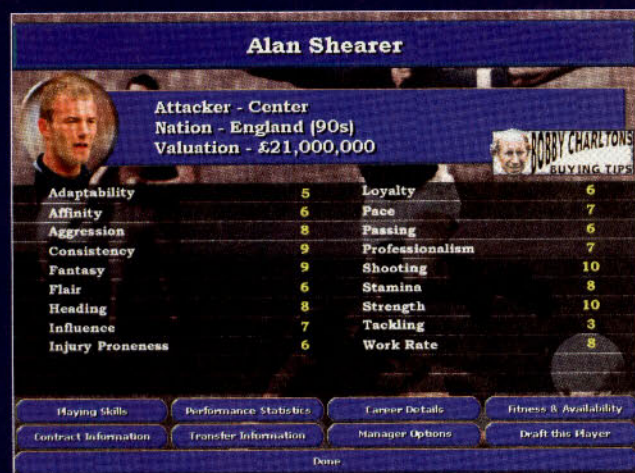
Alan Shearer

Attacker - Center
Nation - England (90s)
Valuation - £21,000,000

BOBBY CHARLTONS BUYING TIPS

| | | | |
|---|---|---|---|
| Adaptability | 5 | Loyalty | 6 |
| Affinity | 6 | Pace | 7 |
| Aggression | 8 | Passing | 6 |
| Consistency | 9 | Professionalism | 7 |
| Fantasy | 9 | Shooting | 10 |
| Flair | 6 | Stamina | 8 |
| Heading | 8 | Strength | 10 |
| Influence | 7 | Tackling | 3 |
| Injury Proneness | 6 | Work Rate | 8 |

Playing Skills
Performance Statistics
Career Details
Fitness & Availability
Contract Information
Transfer Information
Manager Options
Draft this Player
Done